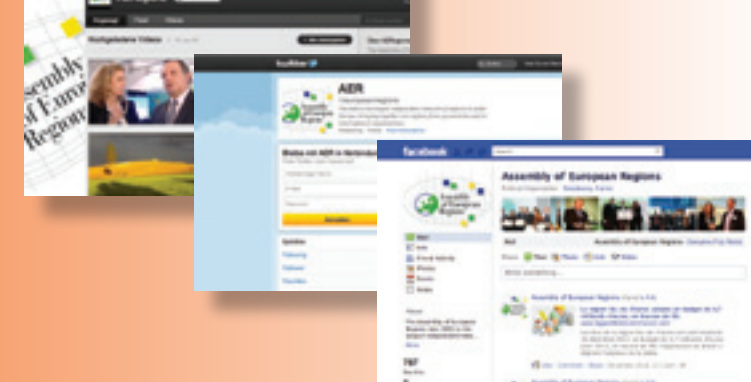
ssembly of Euro Regions

Hochgeladene Videos

twitter

AER

facebook

Assembly of European Regions

Wall

Info

Photos

Assembly of European Regions

Write something...

Assembly of European Regions

787